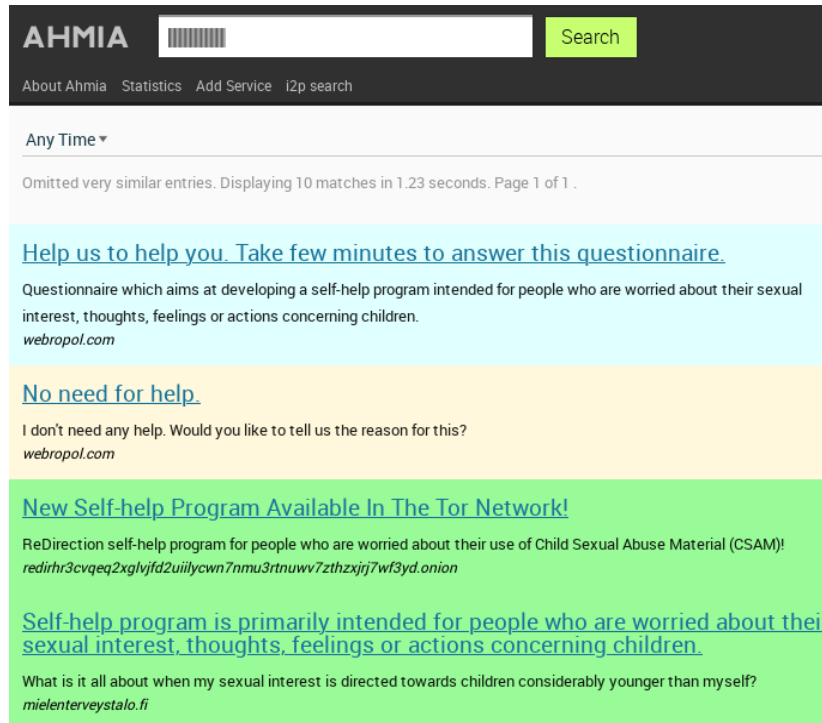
AHMIA

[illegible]

Search

About Ahmia Statistics Add Service i2p search

Any Time ▾

Omitted very similar entries. Displaying 10 matches in 1.23 seconds. Page 1 of 1 .

Help us to help you. Take few minutes to answer this questionnaire.

Questionnaire which aims at developing a self-help program intended for people who are worried about their sexual interest, thoughts, feelings or actions concerning children.

webropol.com

No need for help.

I don't need any help. Would you like to tell us the reason for this?

webropol.com

New Self-help Program Available In The Tor Network!

ReDirection self-help program for people who are worried about their use of Child Sexual Abuse Material (CSAM)!

redirhr3cvqeq2xglvjfd2uiilycwn7nmu3rtnuwv7zthzxjrj7wf3yd.onion

Self-help program is primarily intended for people who are worried about thei sexual interest, thoughts, feelings or actions concerning children.

What is it all about when my sexual interest is directed towards children considerably younger than myself?

mielenterveystalo.fi